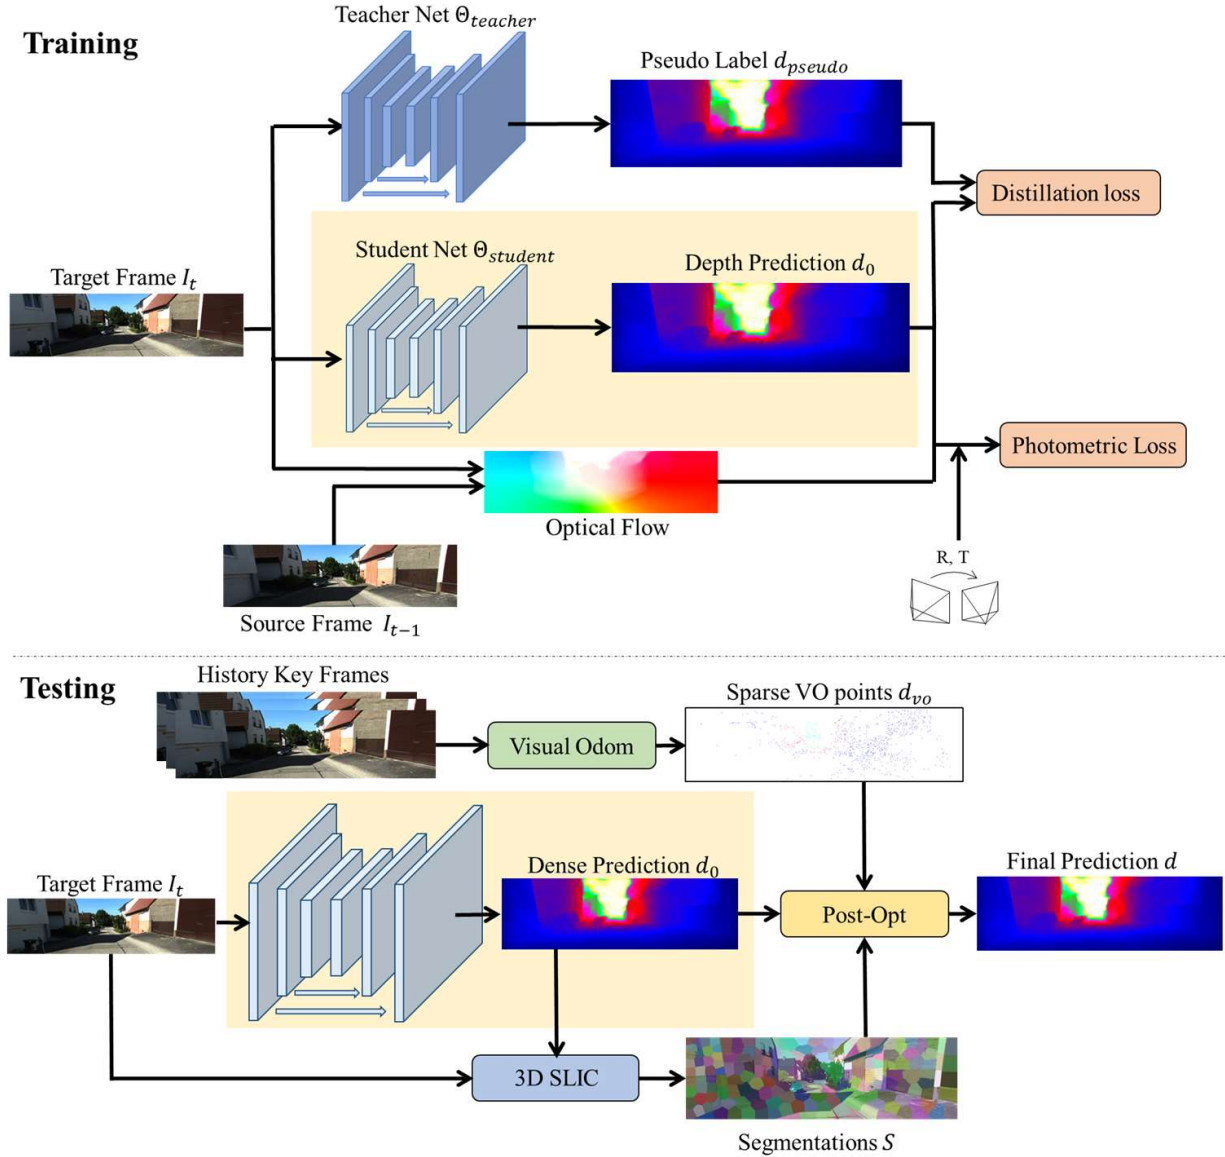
Training

Teacher Net $\Theta_{teacher}$

Pseudo Label $d_{pseudo}$

Distillation loss

Student Net $\Theta_{student}$

Depth Prediction $d_0$

Target Frame $I_t$

Photometric Loss

Optical Flow

R, T

Source Frame $I_{t-1}$

Testing

History Key Frames

Sparse VO points $d_{vo}$

Visual Odom

Dense Prediction $d_0$

Final Prediction $d$

Target Frame $I_t$

Post-Opt

3D SLIC

Segmentations $S$